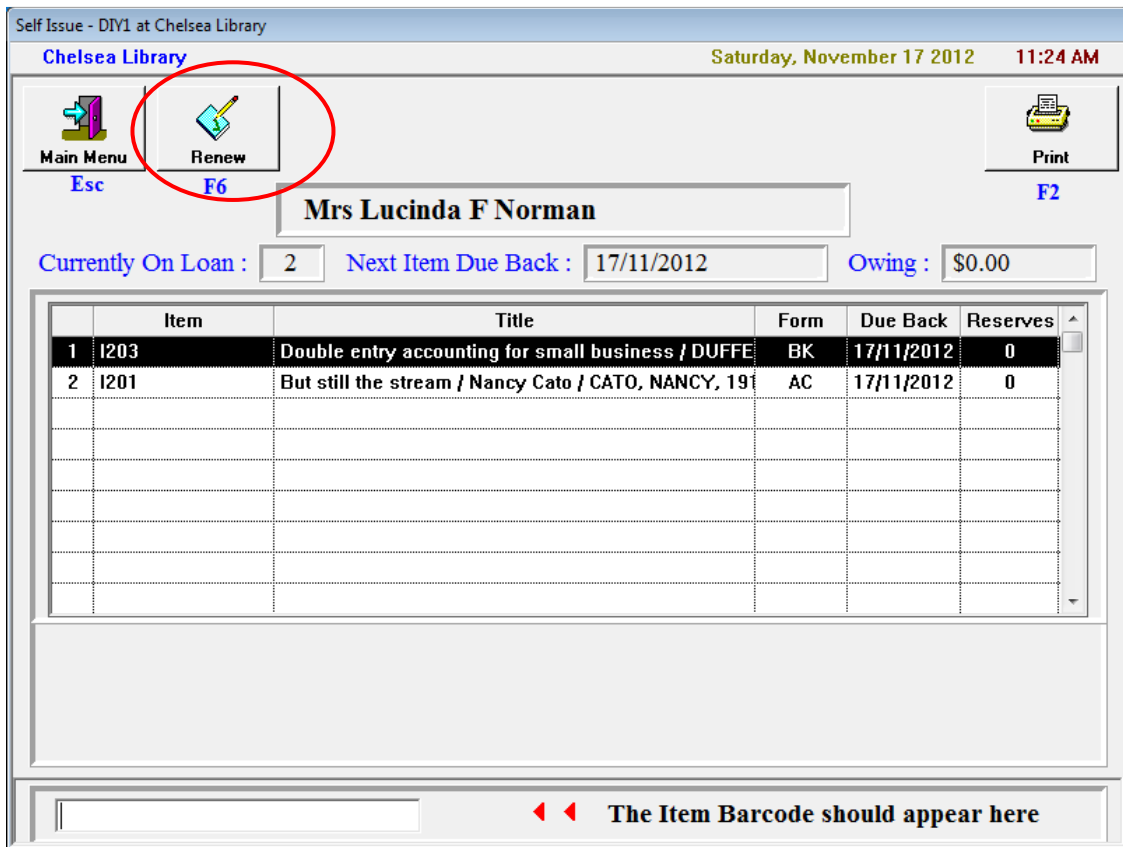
Self Issue - DIY1 at Chelsea Library

Chelsea Library

Saturday, November 17 2012

11:24 AM

Main Menu

Esc

Renew

F6

Print

F2

Mrs Lucinda F Norman

Currently On Loan : 2

Next Item Due Back : 17/11/2012

Owing : $0.00

| | Item | Title | Form | Due Back | Reserves |
|---|---|---|---|---|---|
| 1 | I203 | Double entry accounting for small business / DUFFE | BK | 17/11/2012 | 0 |
| 2 | I201 | But still the stream / Nancy Cato / CATO, NANCY, 191 | AC | 17/11/2012 | 0 |
| | | | | | |
| | | | | | |
| | | | | | |
| | | | | | |
| | | | | | |
| | | | | | |

The Item Barcode should appear here